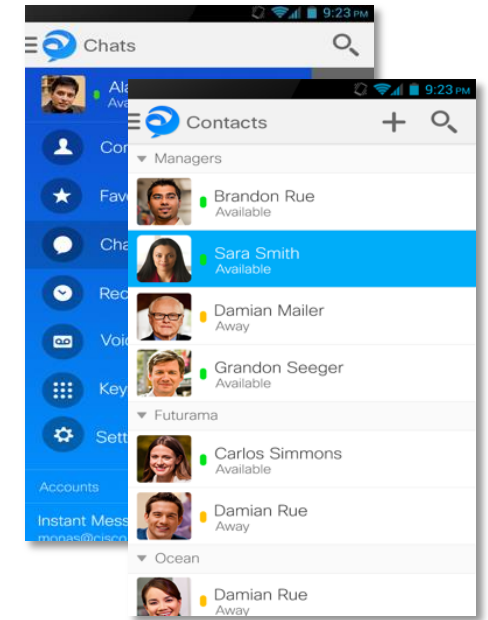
9:23 PM

Chats

Ala
Ava

Con

Fav

Cha

Rec

Voic

Key

Sett

Accounts

Instant Mess
monas@cisco

9:23 PM

Contacts

Managers

Brandon Rue
Available

Sara Smith
Available

Damian Mailer
Away

Grandon Seeger
Available

Futurama

Carlos Simmons
Available

Damian Rue
Away

Ocean

Damian Rue
Away